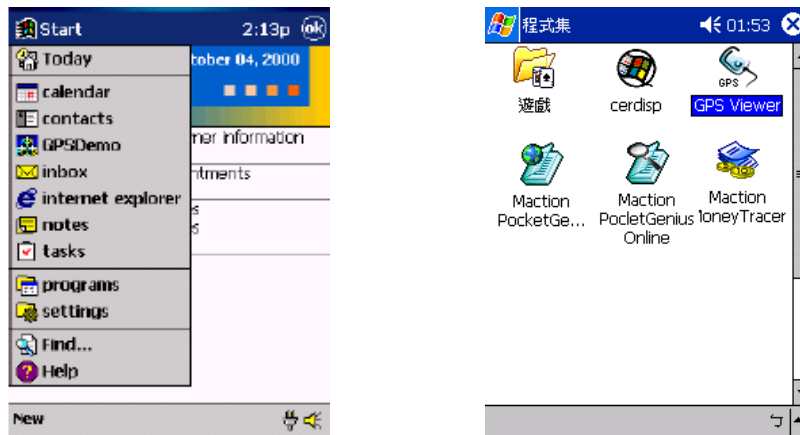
Start 2:13p ok

Today
calendar
contacts
GPSDemo
inbox
internet explorer
notes
tasks
programs
settings
Find...
Help

tober 04, 2000
ner information
ntments
s
s

New

程式集 01:53

遊戲
cerdisp
GPS
GPS Viewer
Maction PocketGe...
Maction PocletGenius Online
Maction loneyTracer